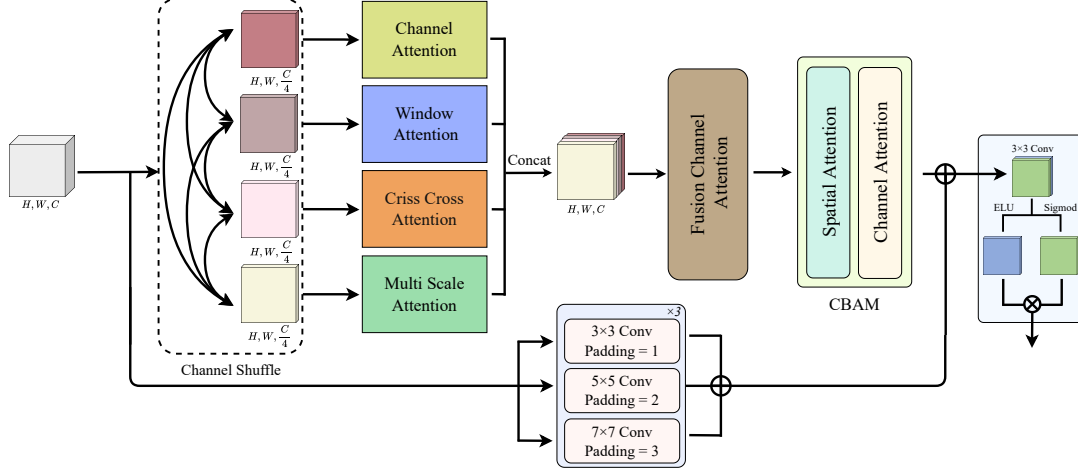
$H, W, C$

$H, W, \frac{C}{4}$

$H, W, \frac{C}{4}$

$H, W, \frac{C}{4}$

$H, W, \frac{C}{4}$

Channel Shuffle

Channel Attention

Window Attention

Criss Cross Attention

Multi Scale Attention

Concat

$H, W, C$

Fusion Channel Attention

Spatial Attention

Channel Attention

CBAM

3×3 Conv

ELU

Sigmod

×3

3×3 Conv Padding = 1

5×5 Conv Padding = 2

7×7 Conv Padding = 3